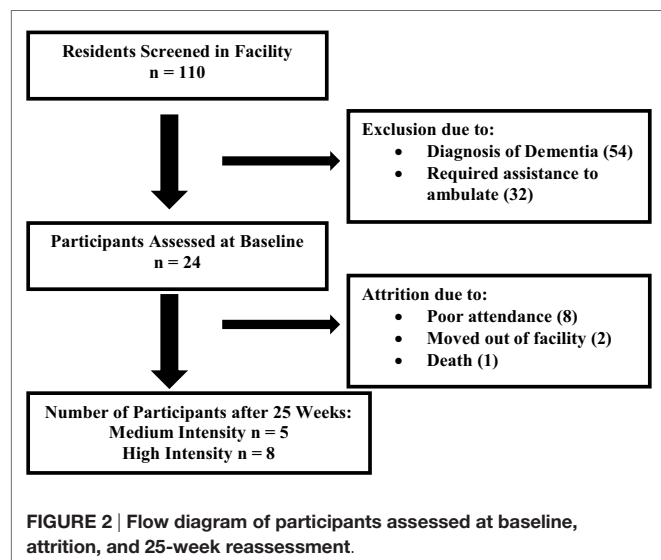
Residents Screened in Facility
n = 110

Exclusion due to:
- Diagnosis of Dementia (54)
- Required assistance to ambulate (32)

Participants Assessed at Baseline
n = 24

Attrition due to:
- Poor attendance (8)
- Moved out of facility (2)
- Death (1)

Number of Participants after 25 Weeks:
Medium Intensity n = 5
High Intensity n = 8

FIGURE 2 | Flow diagram of participants assessed at baseline, attrition, and 25-week reassessment.